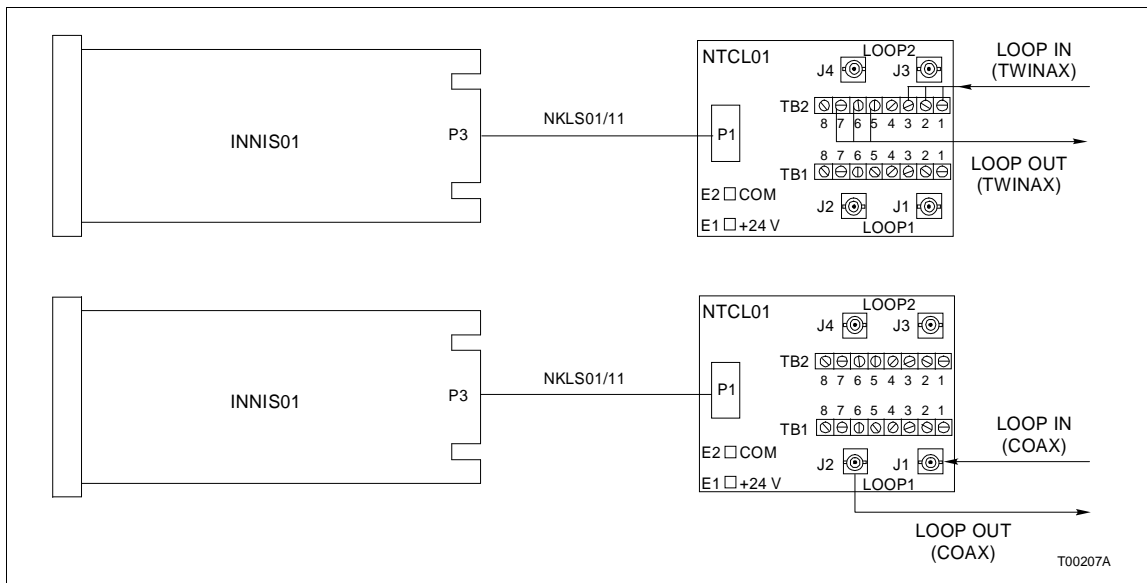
INNIS01

P3

NKLS01/11

NTCL01

LOOP2

J4

J3

LOOP IN (TWINAX)

TB2

8 7 6 5 4 3 2 1

P1

LOOP OUT (TWINAX)

8 7 6 5 4 3 2 1

TB1

E2 □ COM

J2

J1

E1 □ +24 V

LOOP1

INNIS01

P3

NKLS01/11

NTCL01

LOOP2

J4

J3

TB2

8 7 6 5 4 3 2 1

P1

8 7 6 5 4 3 2 1

TB1

LOOP IN (COAX)

E2 □ COM

J2

J1

E1 □ +24 V

LOOP1

LOOP OUT (COAX)

T00207A